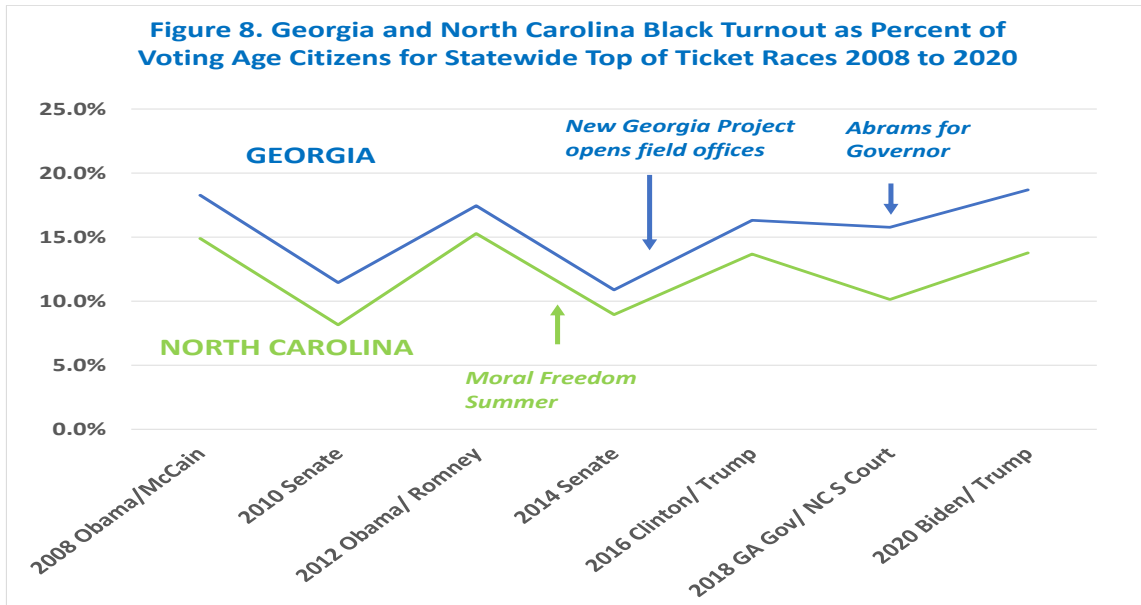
Figure 8. Georgia and North Carolina Black Turnout as Percent of Voting Age Citizens for Statewide Top of Ticket Races 2008 to 2020

25.0%
20.0%
15.0%
10.0%
5.0%
0.0%

GEORGIA

NORTH CAROLINA

New Georgia Project opens field offices

Abrams for Governor

Moral Freedom Summer

2008 Obama/McCain
2010 Senate
2012 Obama/ Romney
2014 Senate
2016 Clinton/ Trump
2018 GA Gov/ NC S Court
2020 Biden/ Trump